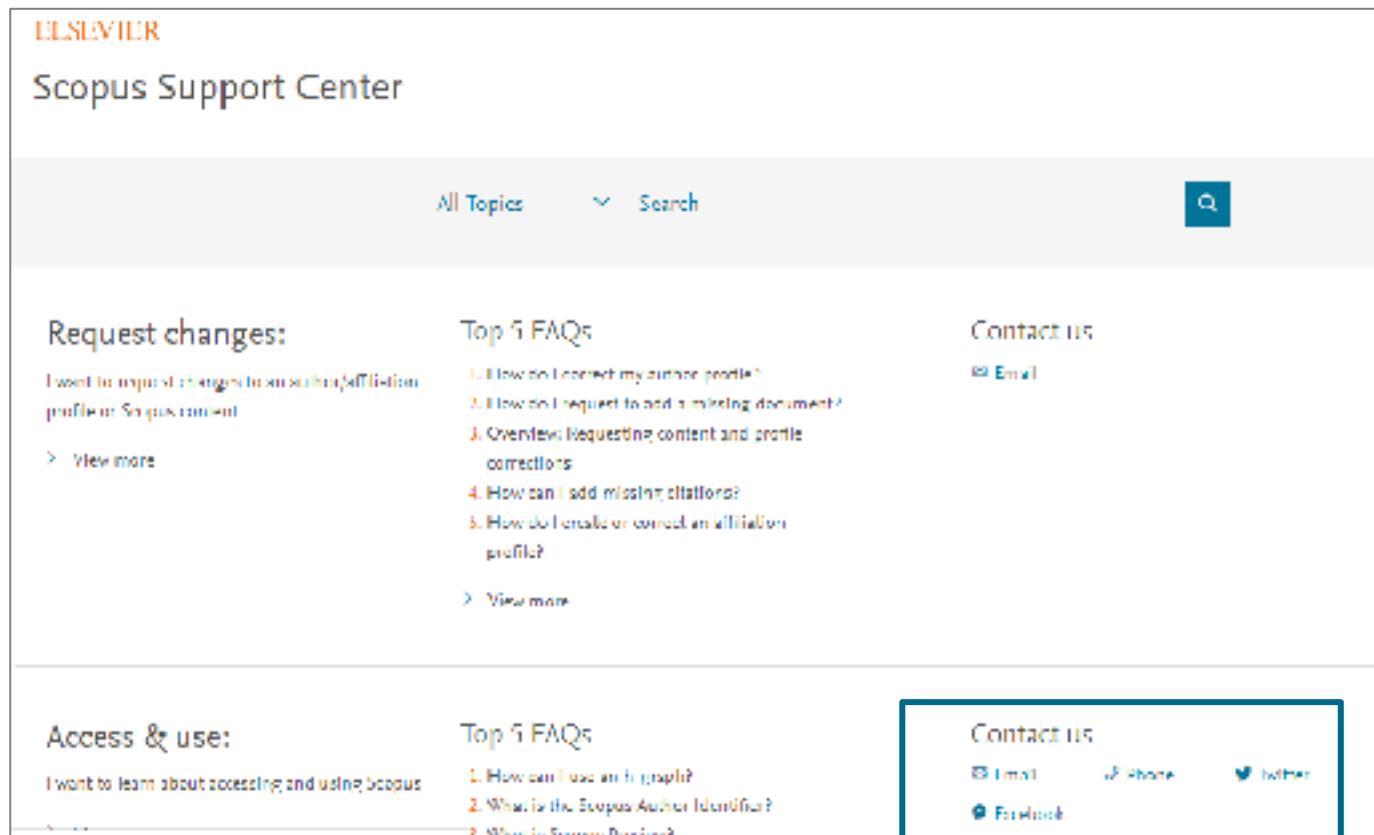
ELSEVIER

Scopus Support Center

All Topics Search

Request changes:

I want to request changes to an author/affiliation profile or Scopus content

View more

Top 5 FAQs

1. How do I correct my author profile?
2. How do I request to add a missing document?
3. Overview: Requesting content and profile corrections
4. How can I add missing citations?
5. How do I create or correct an affiliation profile?

View more

Contact us

Email

Access & use:

I want to learn about accessing and using Scopus

Top 5 FAQs

1. How can I use an h-graph?
2. What is the Scopus Author Identifier?
3. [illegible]

Contact us

Email Phone Twitter

Facebook